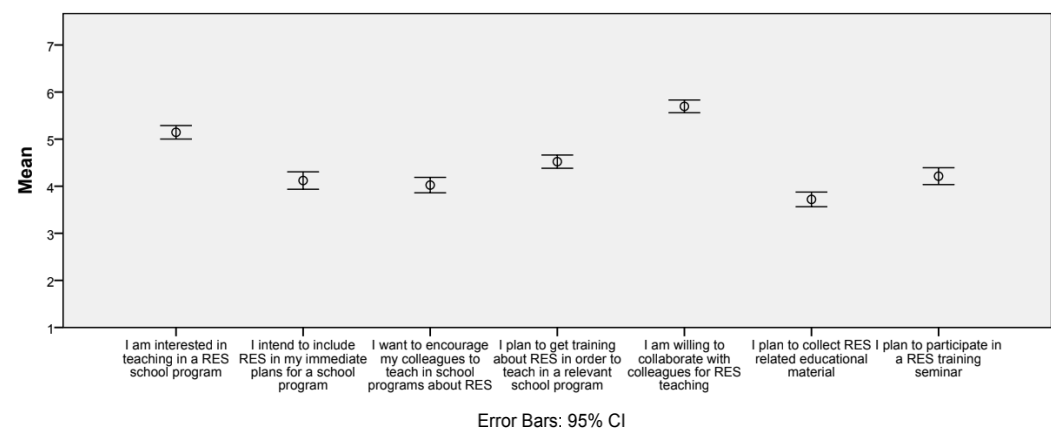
Mean

7
6
5
4
3
2
1

I am interested in teaching in a RES school program

I intend to include RES in my immediate plans for a school program

I want to encourage my colleagues to teach in school programs about RES

I plan to get training about RES in order to teach in a relevant school program

I am willing to collaborate with colleagues for RES teaching

I plan to collect RES related educational material

I plan to participate in a RES training seminar

Error Bars: 95% CI